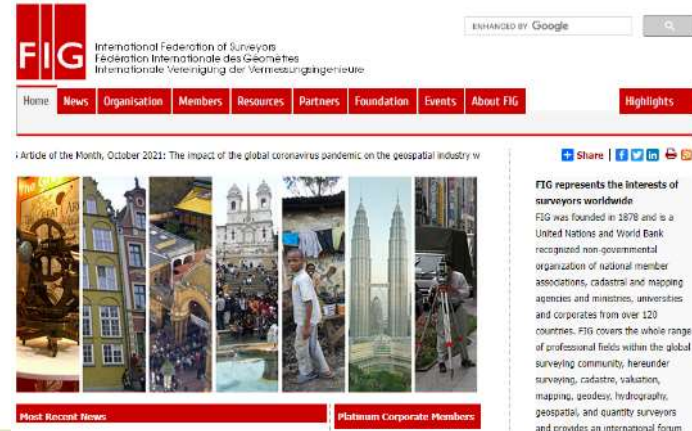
FIG

International Federation of Surveyors
Fédération Internationale des Géomètres
Internationale Vereinigung der Vermessungsingenieure

ENHANCED BY Google

Home News Organisation Members Resources Partners Foundation Events About FIG Highlights

; Article of the Month, October 2021: The impact of the global coronavirus pandemic on the geospatial industry w

Share

FIG represents the interests of surveyors worldwide

FIG was founded in 1878 and is a United Nations and World Bank recognized non-governmental organization of national member associations, cadastral and mapping agencies and ministries, universities and corporates from over 120 countries. FIG covers the whole range of professional fields within the global surveying community, hereunder surveying, cadastre, valuation, mapping, geodesy, hydrography, geospatial, and quantity surveyors and provides an international forum

Most Recent News

Platinum Corporate Members